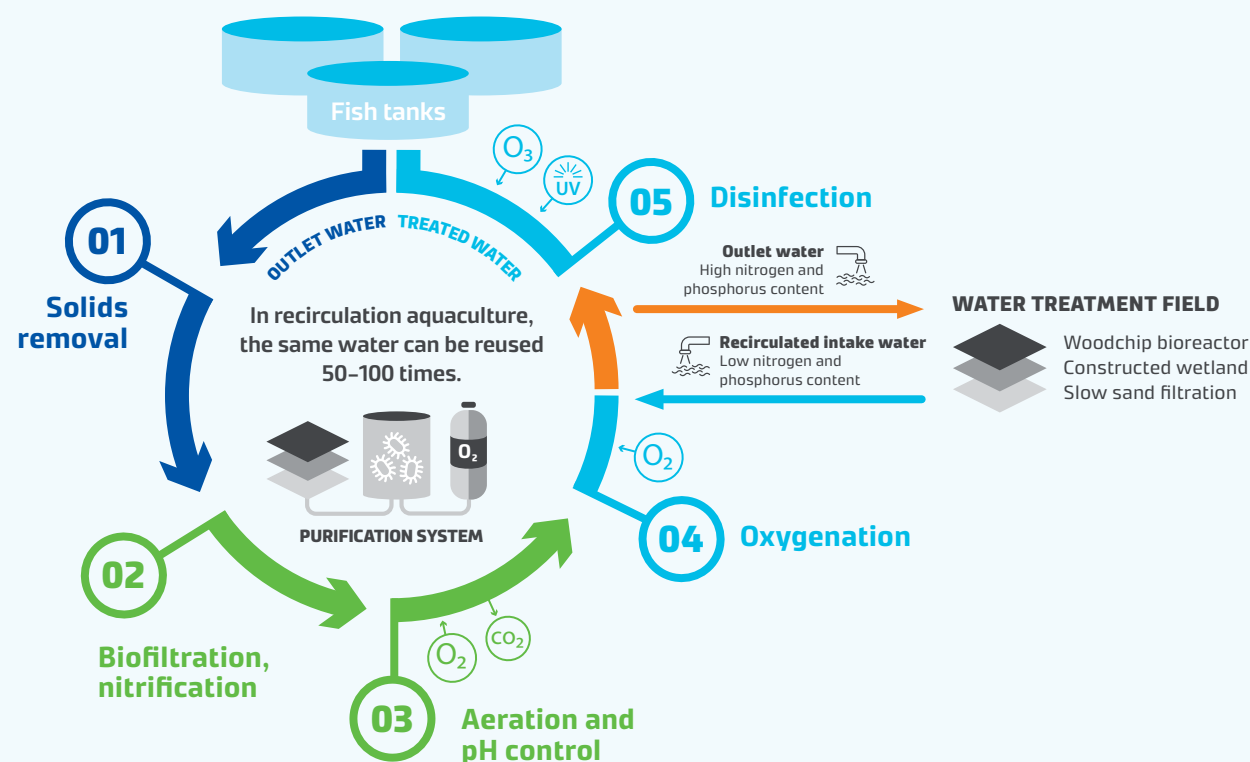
Fish tanks

$O_3$

UV

05 Disinfection

OUTLET WATER TREATED WATER

01

Solids removal

In recirculation aquaculture, the same water can be reused 50–100 times.

$O_2$

PURIFICATION SYSTEM

Outlet water
High nitrogen and phosphorus content

WATER TREATMENT FIELD

Recirculated intake water
Low nitrogen and phosphorus content

Woodchip bioreactor
Constructed wetland
Slow sand filtration

$O_2$

04 Oxygenation

02

Biofiltration, nitrification

$O_2$

$CO_2$

03 Aeration and pH control